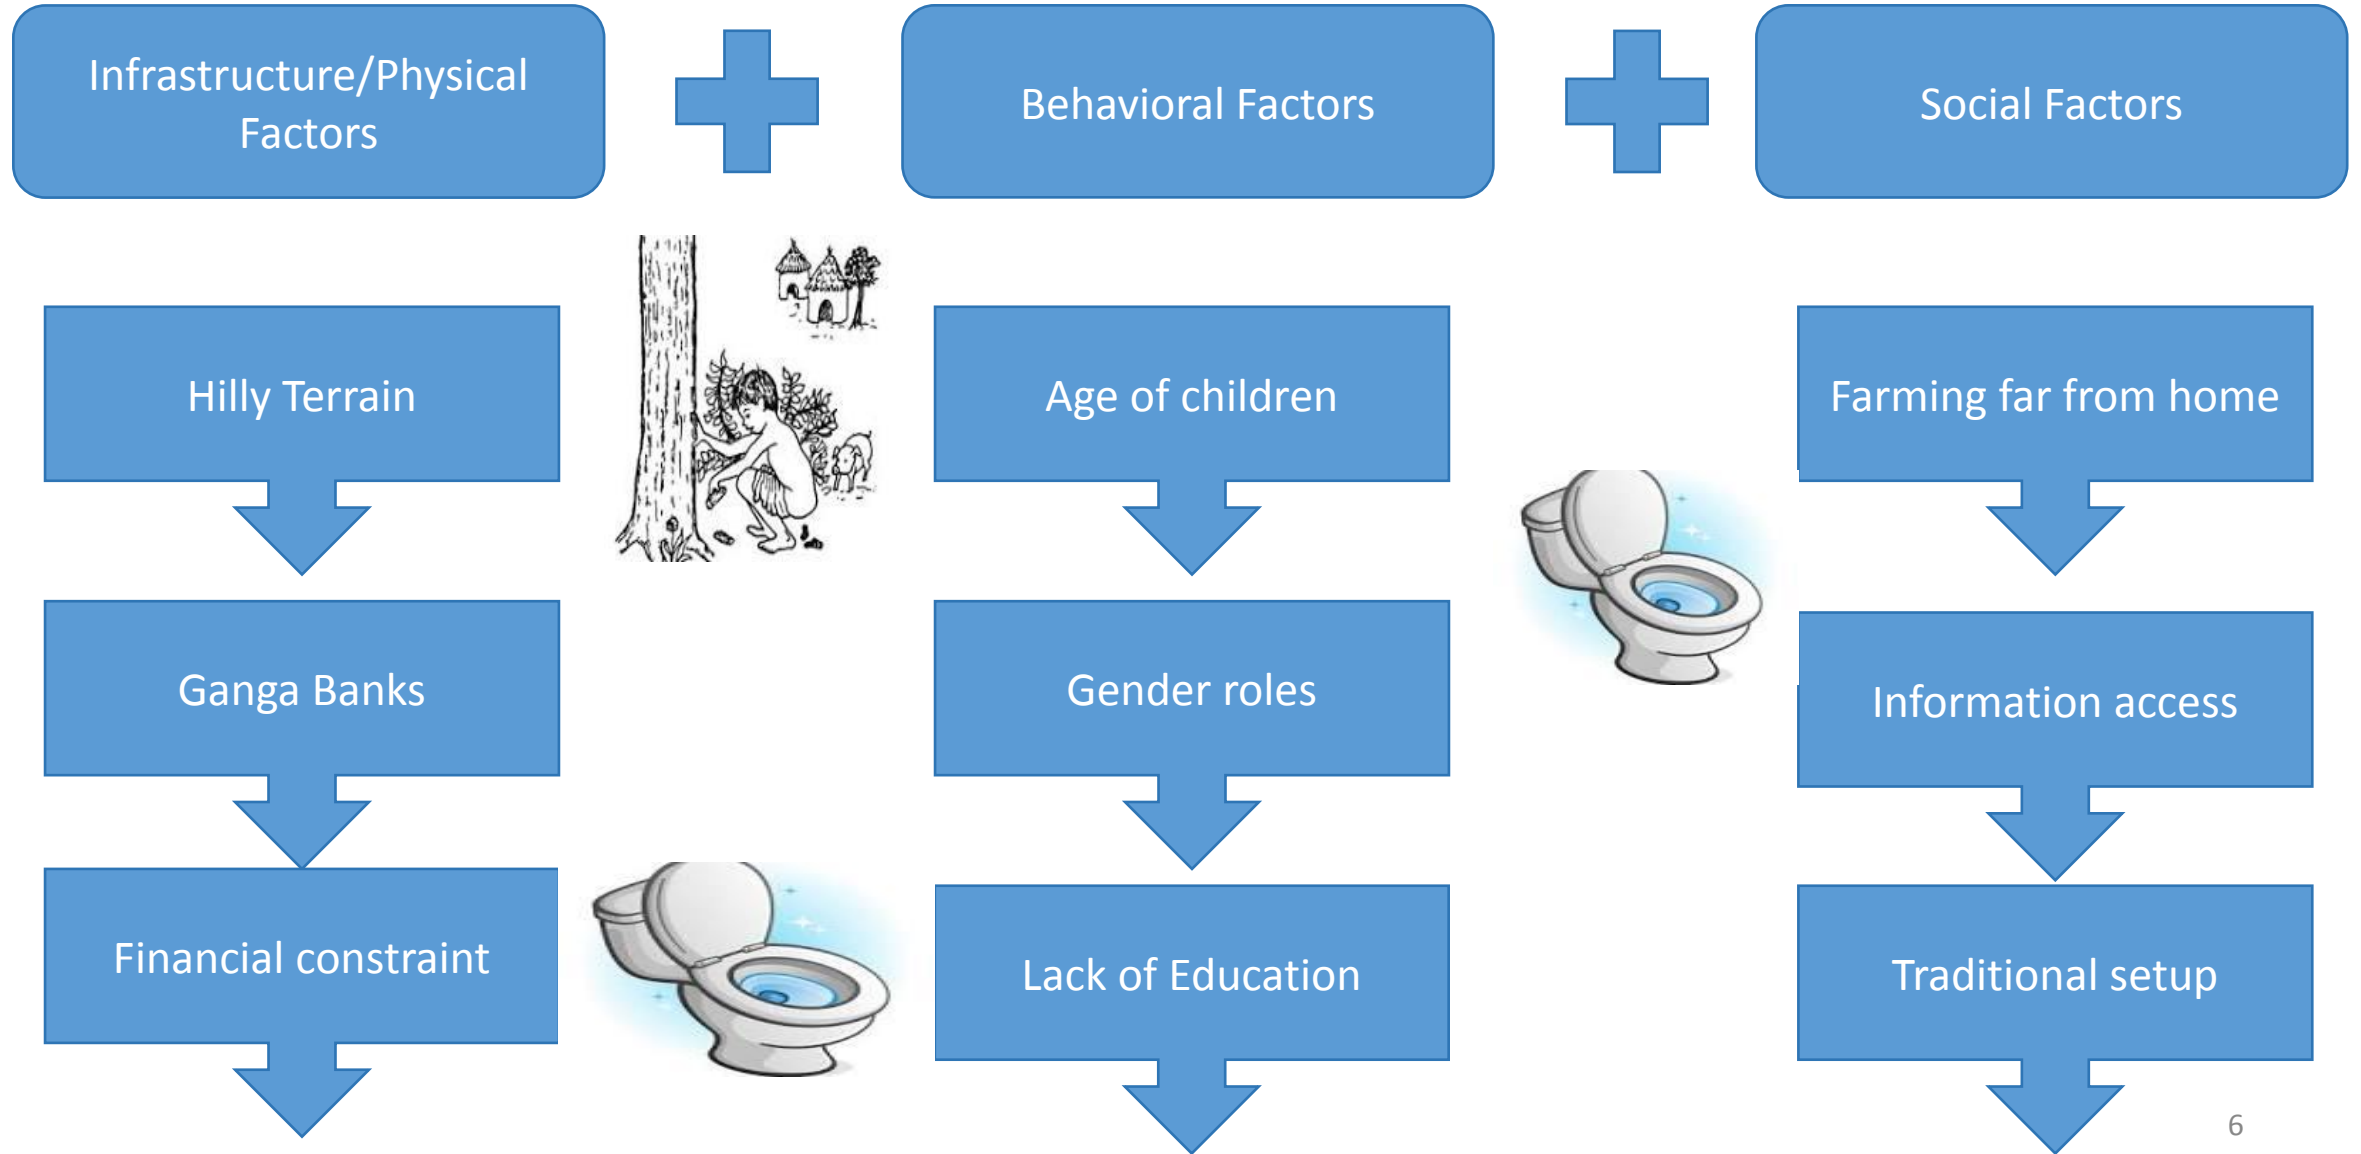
Infrastructure/Physical Factors

Behavioral Factors

Social Factors

Hilly Terrain

Ganga Banks

Financial constraint

Age of children

Gender roles

Lack of Education

Farming far from home

Information access

Traditional setup

6